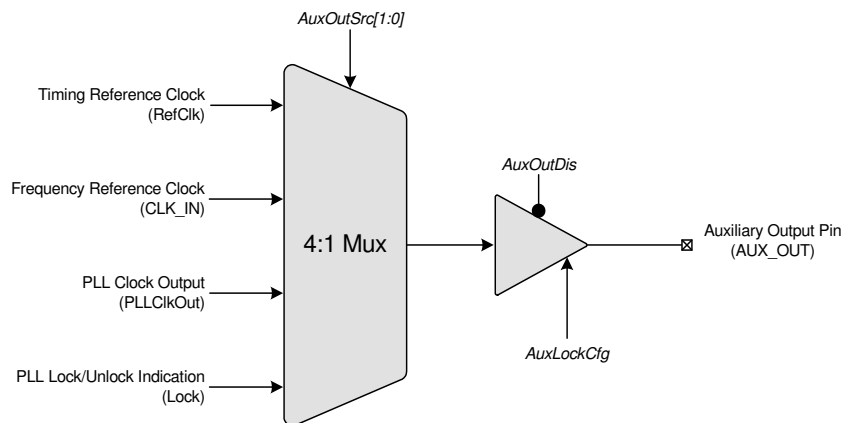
AuxOutSrc[1:0]

Timing Reference Clock
(RefClk)

Frequency Reference Clock
(CLK_IN)

PLL Clock Output
(PLLClkOut)

PLL Lock/Unlock Indication
(Lock)

4:1 Mux

AuxOutDis

AuxLockCfg

Auxiliary Output Pin
(AUX_OUT)